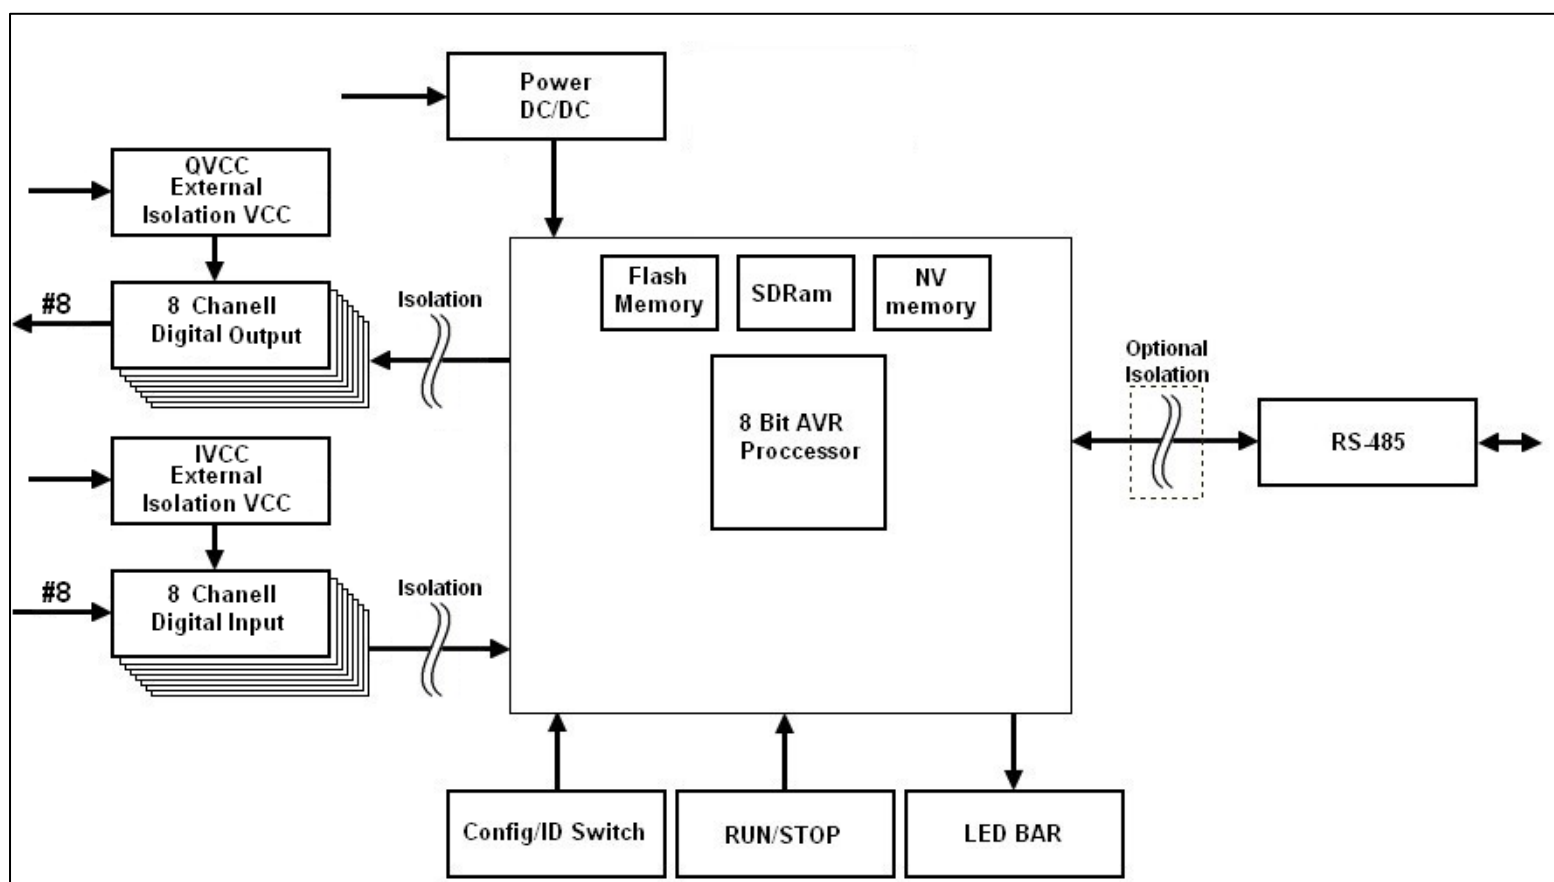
Power DC/DC

QVCC External Isolation VCC

#8

8 Chanell Digital Output

Isolation

Flash Memory

SDRam

NV memory

8 Bit AVR Proccessor

Optional Isolation

RS-485

IVCC External Isolation VCC

#8

8 Chanell Digital Input

Isolation

Config/ID Switch

RUN/STOP

LED BAR